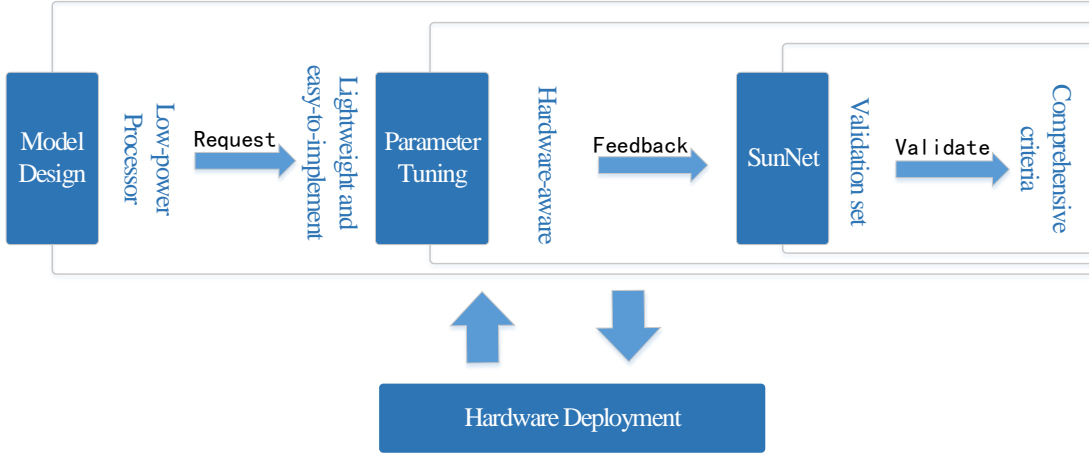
Model Design

Low-power Processor

Request

Lightweight and easy-to-implement

Parameter Tuning

Hardware-aware

Feedback

SunNet

Validation set

Validate

Comprehensive criteria

Hardware Deployment